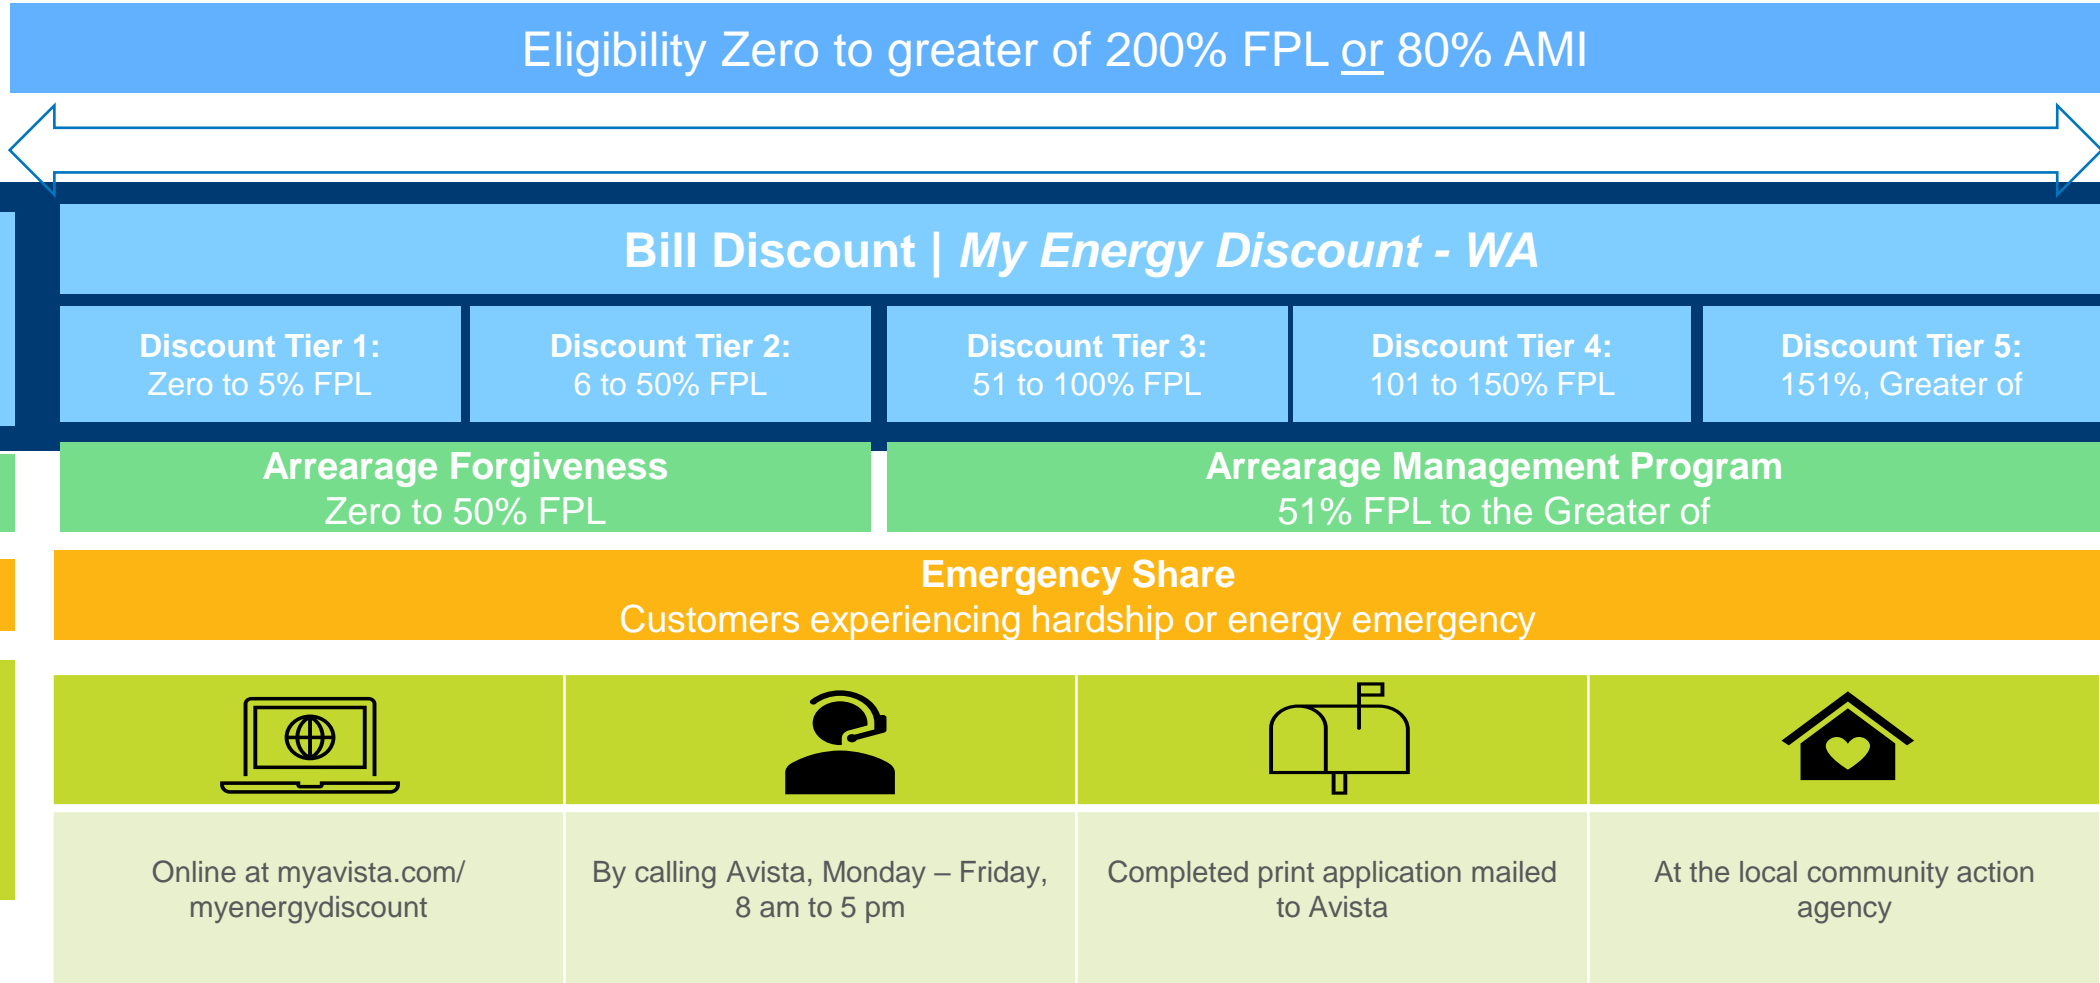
Eligibility Zero to greater of 200% FPL or 80% AMI

Bill Discount | My Energy Discount - WA

| Discount Tier 1: Zero to 5% FPL | Discount Tier 2: 6 to 50% FPL | Discount Tier 3: 51 to 100% FPL | Discount Tier 4: 101 to 150% FPL | Discount Tier 5: 151%, Greater of |
|---|---|---|---|---|

Arrearage Forgiveness
Zero to 50% FPL

Arrearage Management Program
51% FPL to the Greater of

Emergency Share
Customers experiencing hardship or energy emergency

Online at myavista.com/ myenergydiscount

By calling Avista, Monday – Friday, 8 am to 5 pm

Completed print application mailed to Avista

At the local community action agency